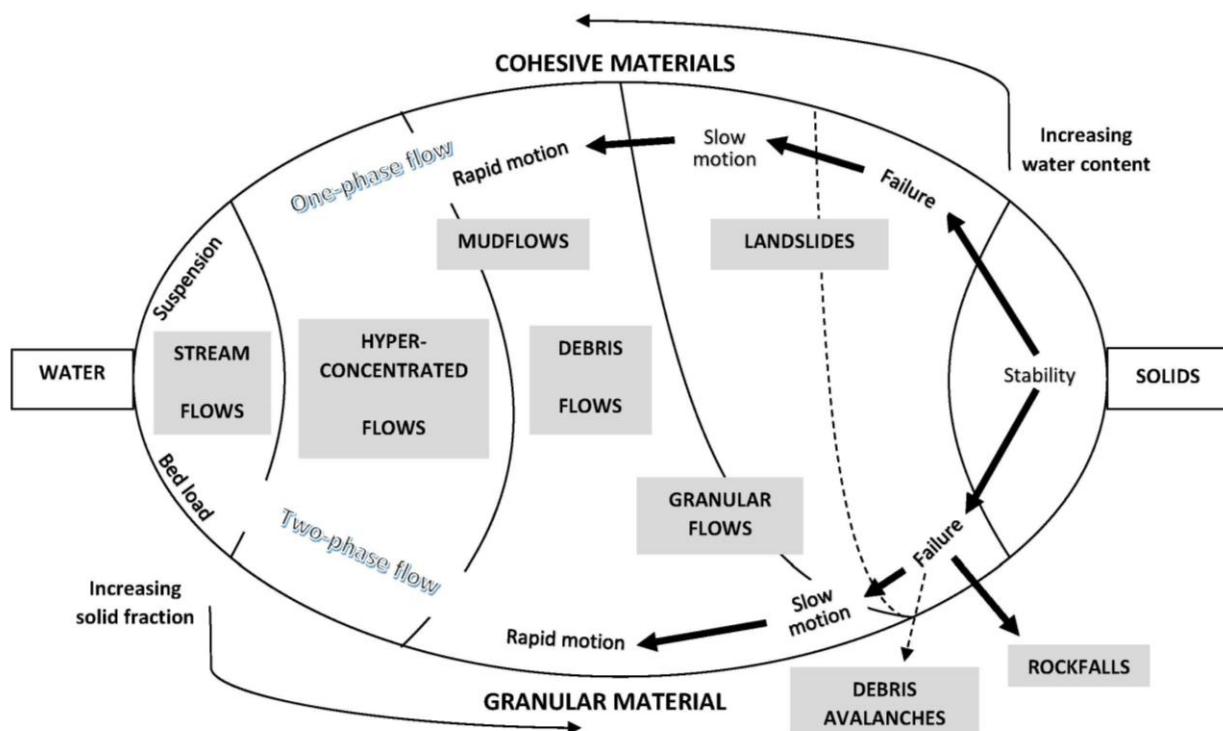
COHESIVE MATERIALS

Increasing water content

Slow motion

Rapid motion

One-phase flow

Failure

MUDFLOWS

LANDSLIDES

Suspension

WATER

STREAM FLOWS

HYPER-CONCENTRATED FLOWS

DEBRIS FLOWS

Stability

SOLIDS

Bed load

Two-phase flow

GRANULAR FLOWS

Failure

Increasing solid fraction

Slow motion

Rapid motion

ROCKFALLS

DEBRIS AVALANCHES

GRANULAR MATERIAL